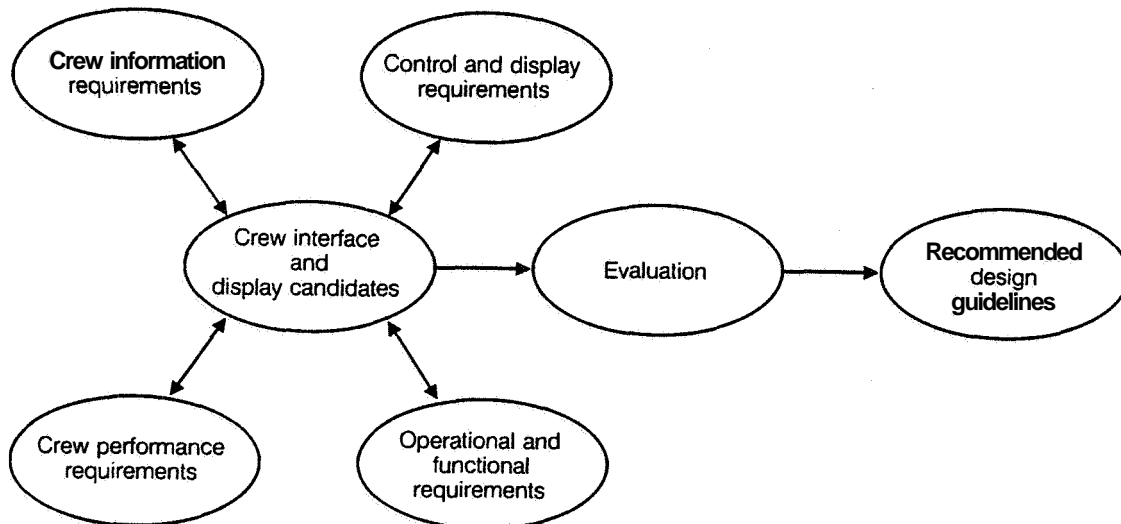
Crew information requirements

Control and display requirements

Crew interface and display candidates

Evaluation

Recommended design guidelines

Crew performance requirements

Operational and functional requirements